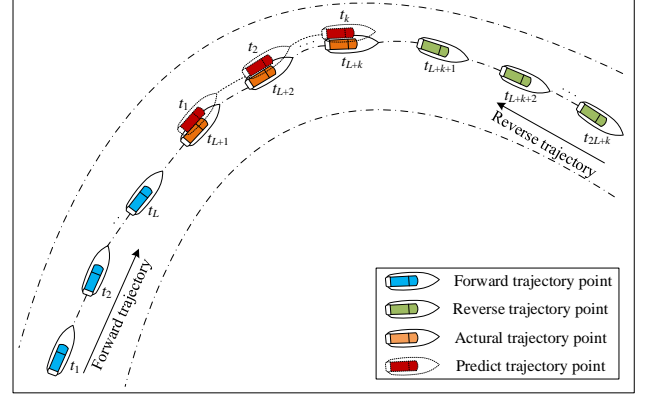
$t_k$

$t_2$

$t_{L+k}$

$t_{L+k+1}$

$t_{L+k+2}$

$t_1$

$t_{L+2}$

$t_{L+1}$

$t_{2L+k}$

Reverse trajectory

$t_L$

$t_2$

Forward trajectory

$t_1$

Forward trajectory point

Reverse trajectory point

Actural trajectory point

Predict trajectory point